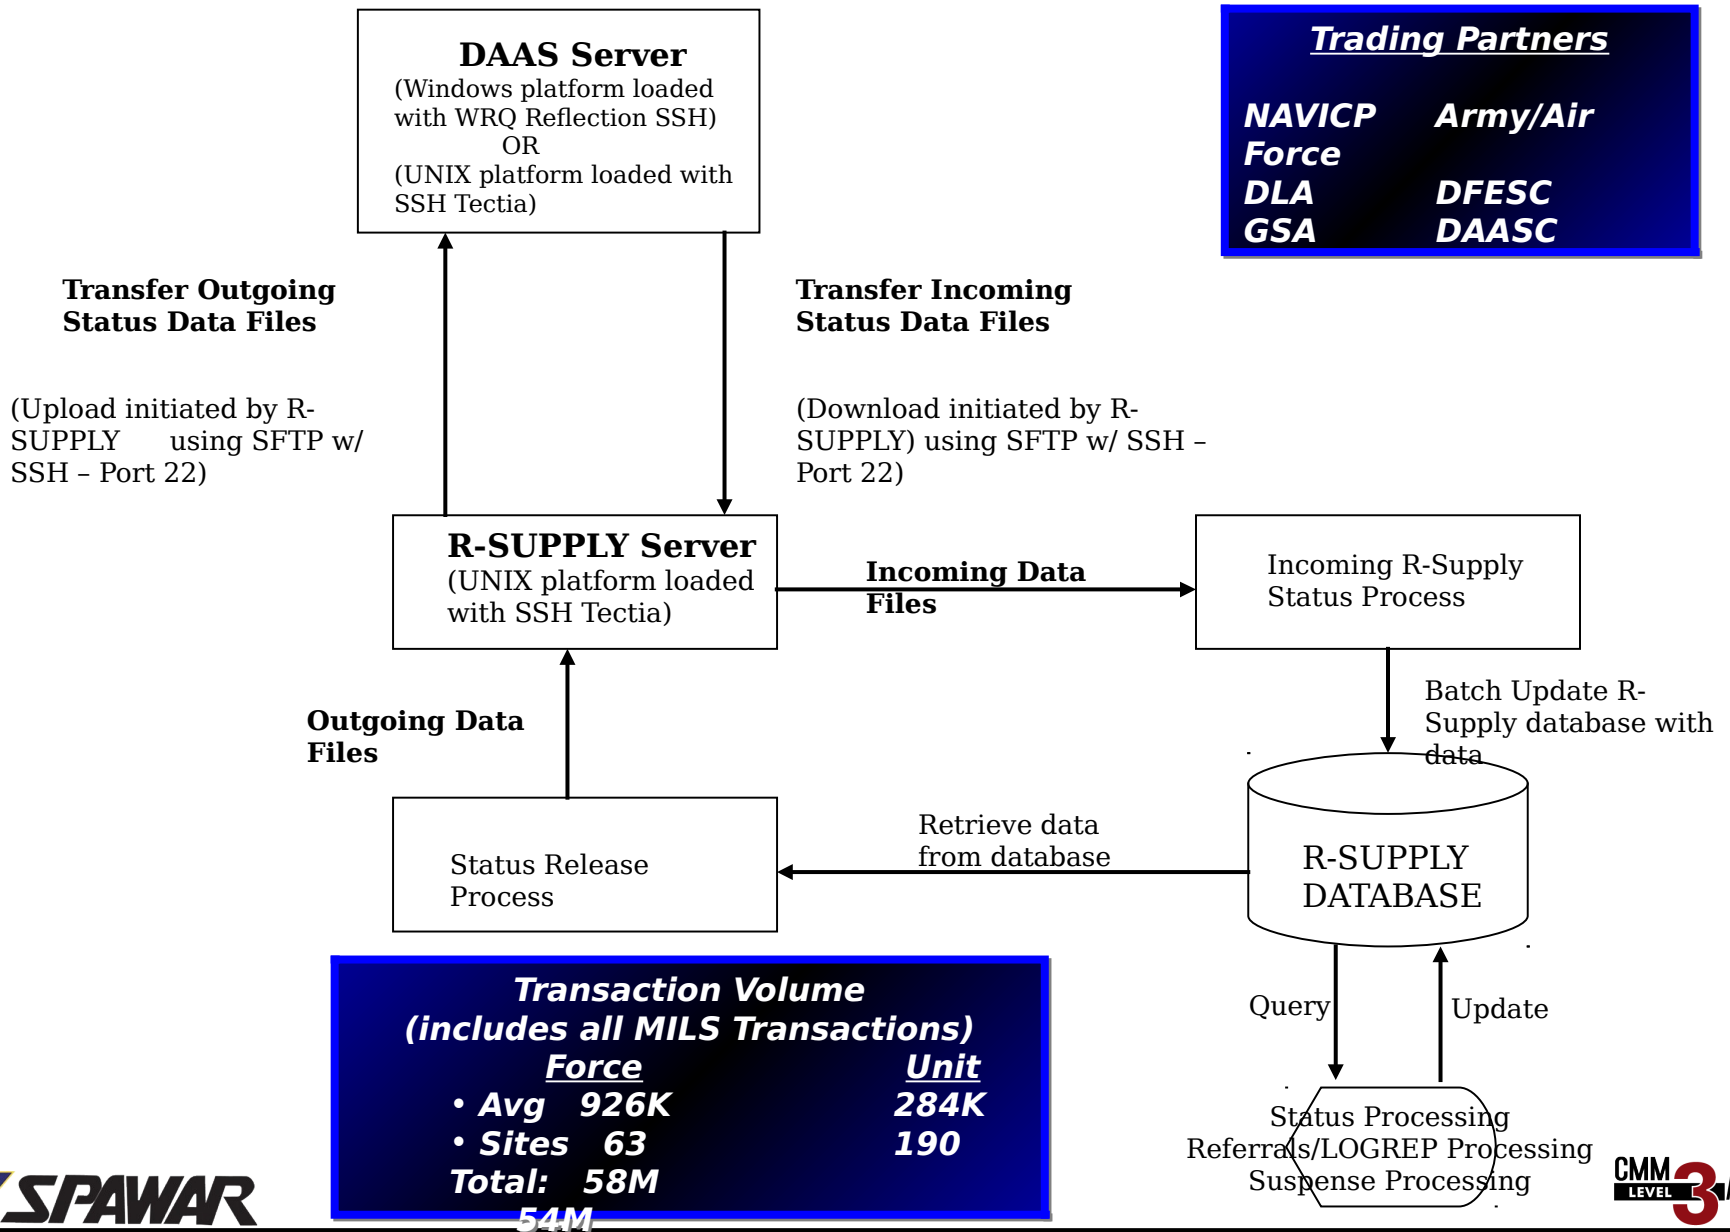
DAAS Server
(Windows platform loaded with WRQ Reflection SSH)
OR
(UNIX platform loaded with SSH Tectia)

Trading Partners

NAVICP Army/Air Force
DLA DFESC
GSA DAASC

Transfer Outgoing Status Data Files

(Upload initiated by R-SUPPLY using SFTP w/ SSH – Port 22)

Transfer Incoming Status Data Files

(Download initiated by R-SUPPLY) using SFTP w/ SSH – Port 22)

R-SUPPLY Server
(UNIX platform loaded with SSH Tectia)

Incoming Data Files

Incoming R-Supply Status Process

Batch Update R-Supply database with data

Outgoing Data Files

Status Release Process

Retrieve data from database

R-SUPPLY DATABASE

Transaction Volume
(includes all MILS Transactions)
Force Unit
• Avg 926K 284K
• Sites 63 190
Total: 58M
54M

Query

Update

Status Processing
Referrals/LOGREP Processing
Suspense Processing

SPAWAR

CMM LEVEL 3